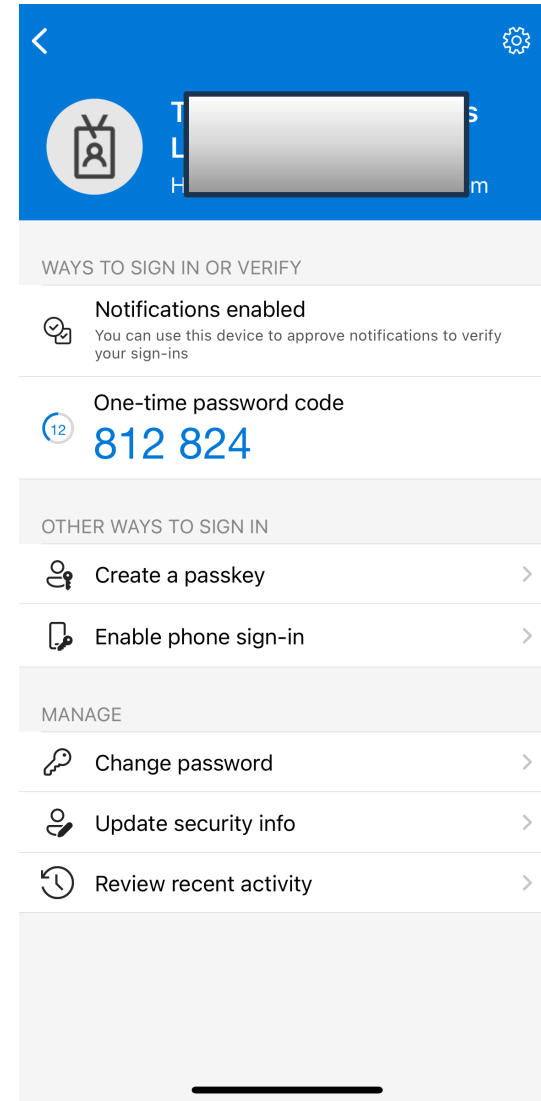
T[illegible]s
L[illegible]
H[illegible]m

WAYS TO SIGN IN OR VERIFY

Notifications enabled
You can use this device to approve notifications to verify your sign-ins

12
One-time password code
812 824

OTHER WAYS TO SIGN IN

Create a passkey

Enable phone sign-in

MANAGE

Change password

Update security info

Review recent activity